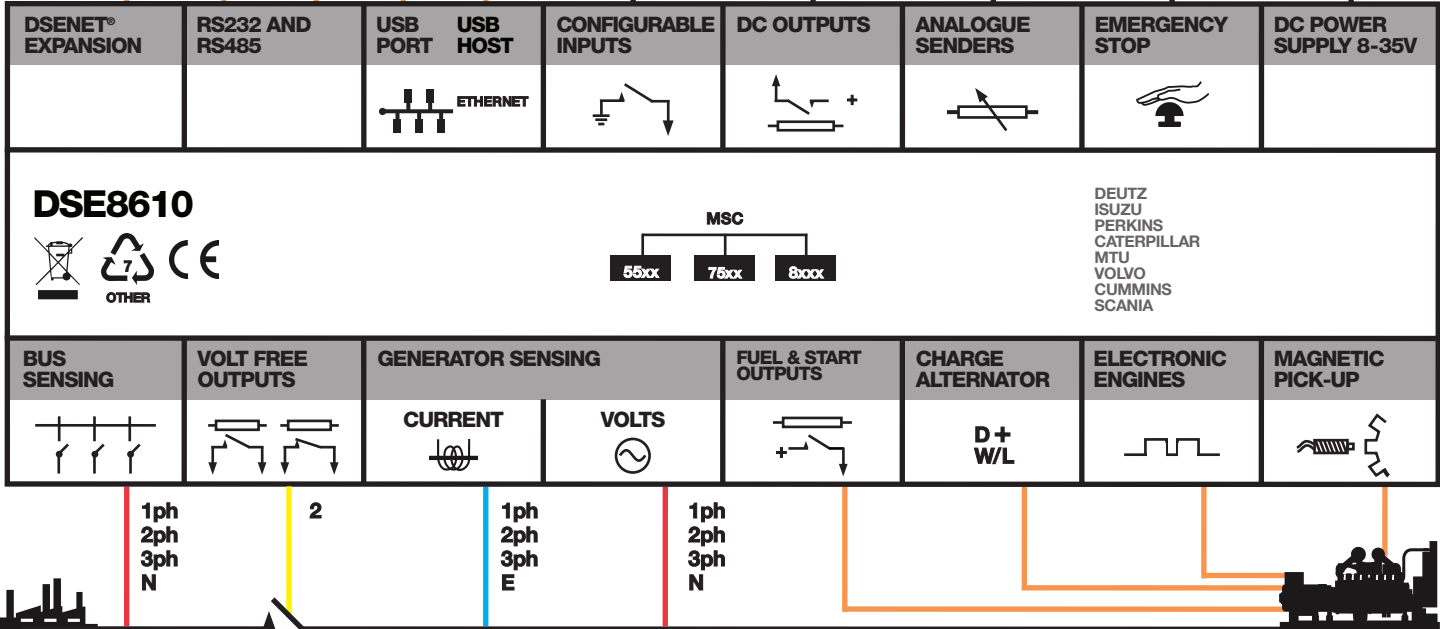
DSENET® EXPANSION

RS232 AND RS485

USB PORT

USB HOST

ETHERNET

CONFIGURABLE INPUTS

DC OUTPUTS

+

ANALOGUE SENDERS

EMERGENCY STOP

DC POWER SUPPLY 8-35V

DSE8610

7

OTHER

CE

MSC

55xx

75xx

8xxx

DEUTZ
ISUZU
PERKINS
CATERPILLAR
MTU
VOLVO
CUMMINS
SCANIA

BUS SENSING

VOLT FREE OUTPUTS

GENERATOR SENSING

CURRENT

VOLTS

FUEL & START OUTPUTS

+

CHARGE ALTERNATOR

D +
W/L

ELECTRONIC ENGINES

MAGNETIC PICK-UP

1ph
2ph
3ph
N

2

1ph
2ph
3ph
E

1ph
2ph
3ph
N